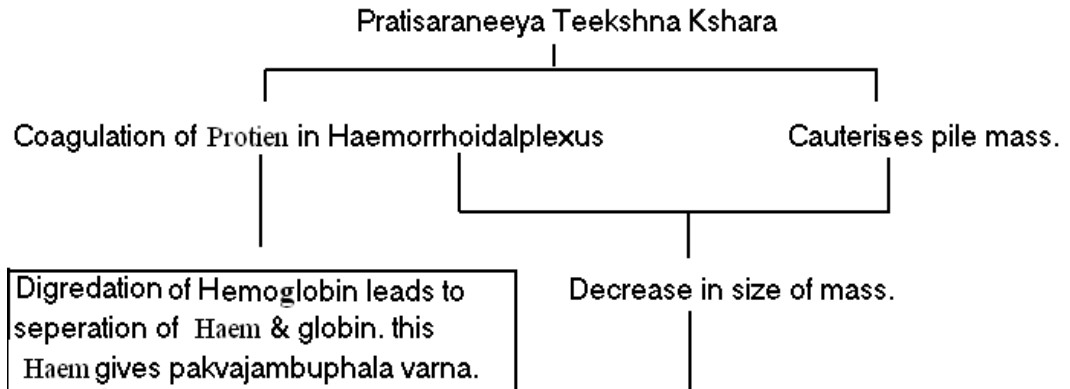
Pratisaraneeya Teekshna Kshara

Coagulation of Protien in Haemorrhoidalplexus

Cauterises pile mass.

Digredation of Hemoglobin leads to seperation of Haem & globin. this Haem gives pakvajambuphala varna.

Decrease in size of mass.